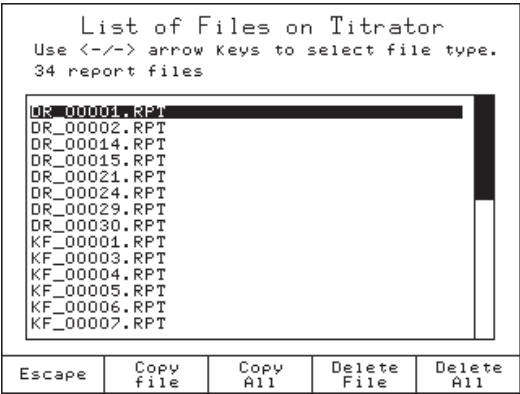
List of Files on Titrator
Use <-/-> arrow keys to select file type.
34 report files

DR_00001.RPT
DR_00002.RPT
DR_00014.RPT
DR_00015.RPT
DR_00021.RPT
DR_00024.RPT
DR_00029.RPT
DR_00030.RPT
KF_00001.RPT
KF_00003.RPT
KF_00004.RPT
KF_00005.RPT
KF_00006.RPT
KF_00007.RPT

Escape | Copy file | Copy All | Delete File | Delete All